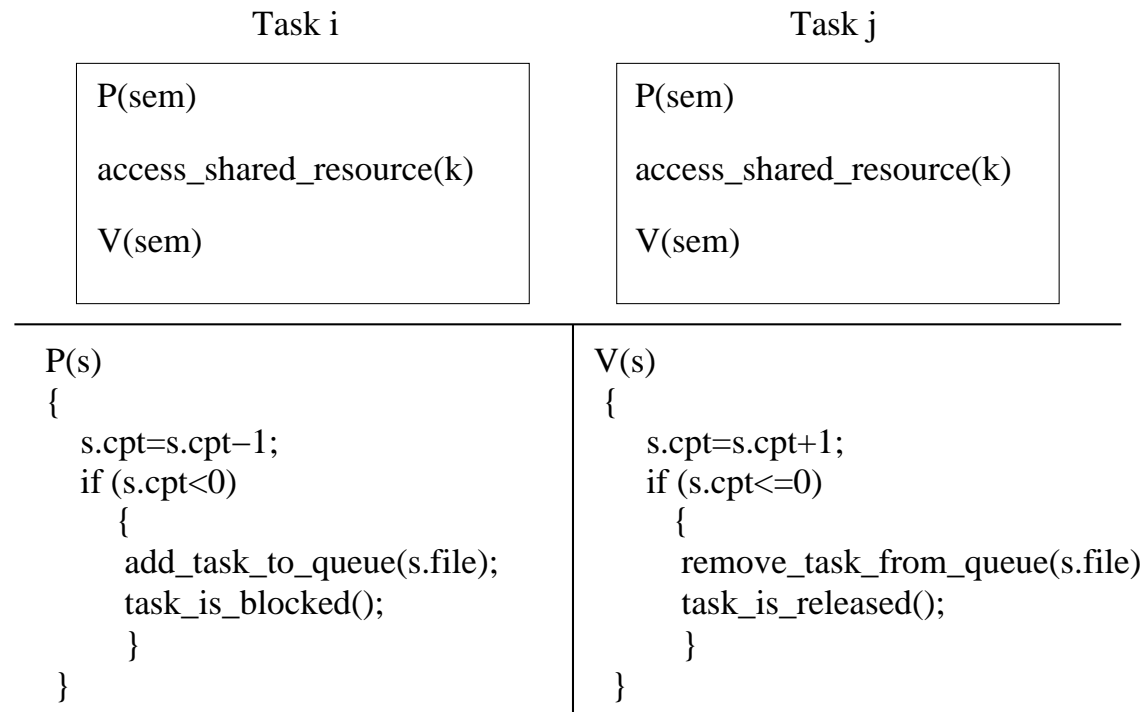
Task i

P(sem)

access_shared_resource(k)

V(sem)

Task j

P(sem)

access_shared_resource(k)

V(sem)

P(s)
{
s.cpt=s.cpt−1;
if (s.cpt<0)
{
add_task_to_queue(s.file);
task_is_blocked();
}
}

V(s)
{
s.cpt=s.cpt+1;
if (s.cpt<=0)
{
remove_task_from_queue(s.file)
task_is_released();
}
}